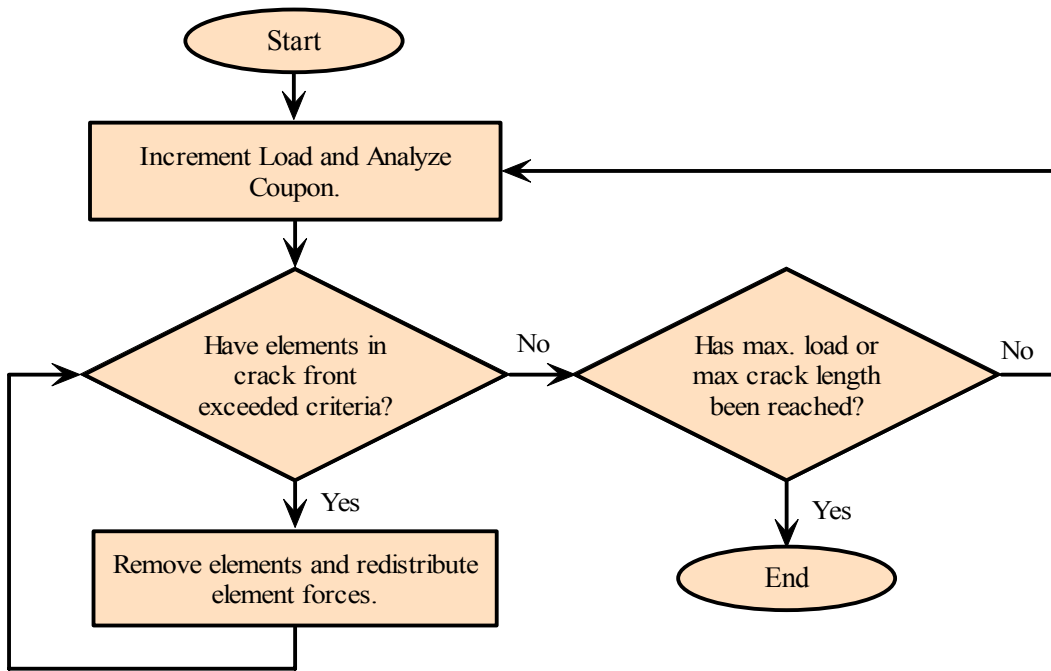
Start

Increment Load and Analyze Coupon.

Have elements in crack front exceeded criteria?

No

Has max. load or max crack length been reached?

No

Yes

Remove elements and redistribute element forces.

Yes

End